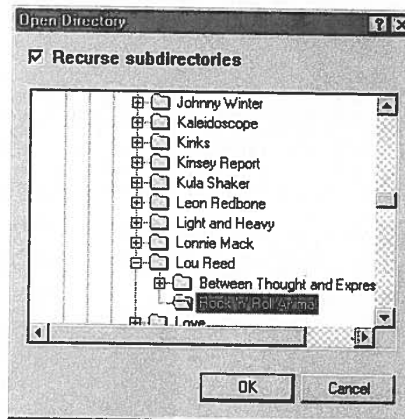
Open Directory

? X

☑ Recurse subdirectories

Johnny Winter
Kaleidoscope
Kinks
Kinsey Report
Kula Shaker
Leon Redbone
Light and Heavy
Lonnie Mack
Lou Reed
Between Thought and Expres
Rock N Roll Animal
Love

OK
Cancel